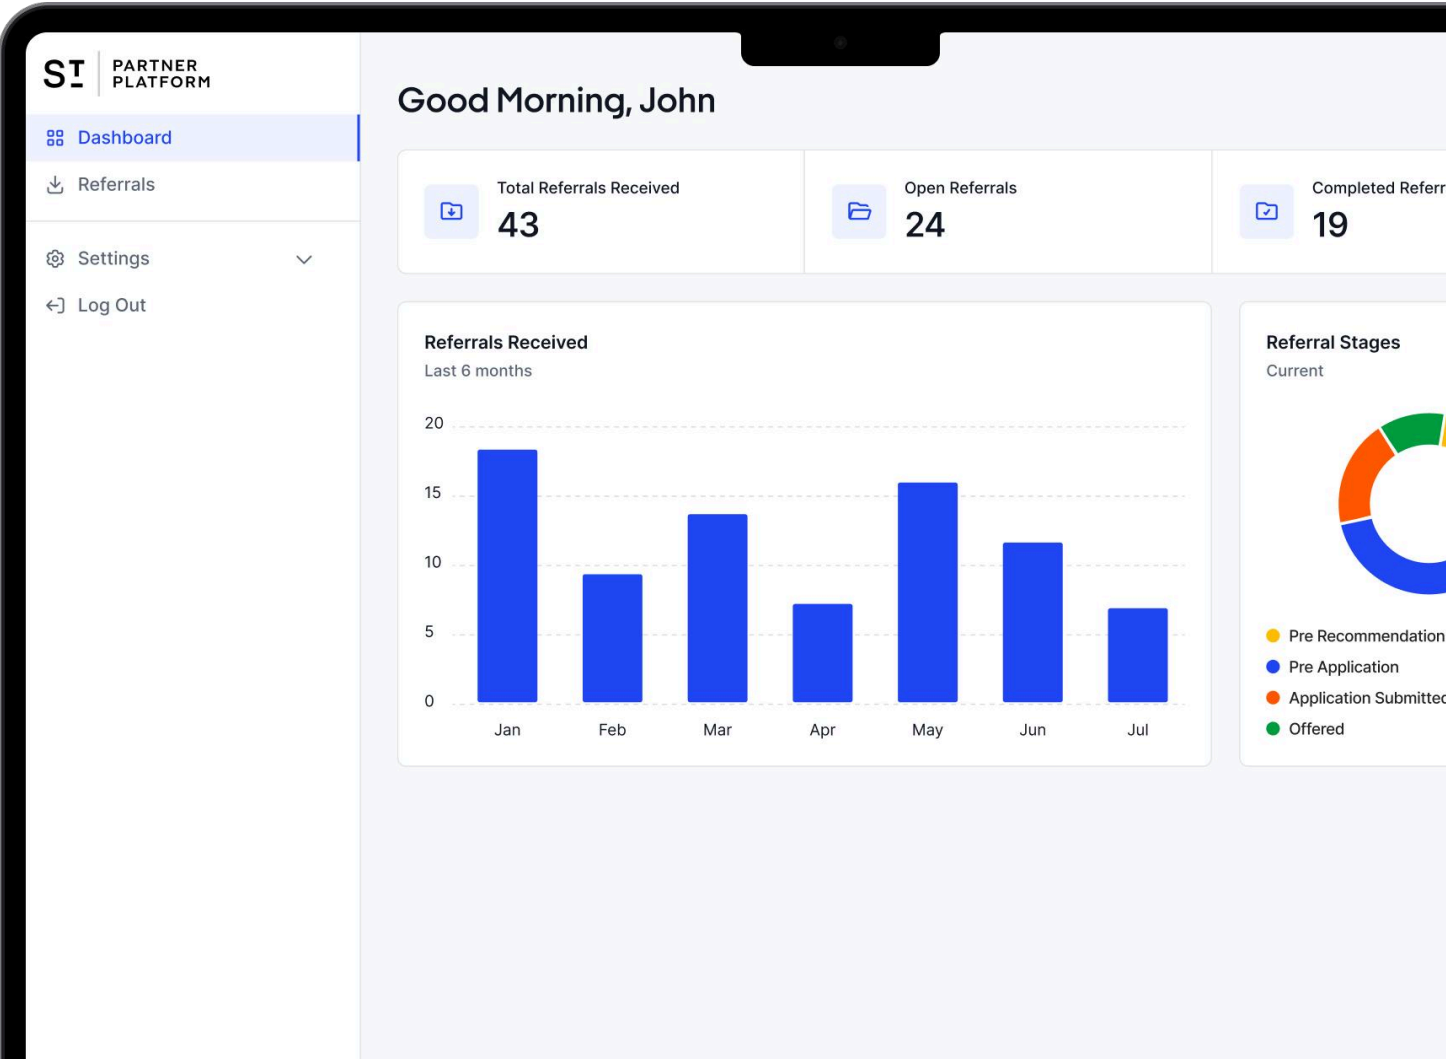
ST PARTNER PLATFORM

Dashboard
Referrals

Settings
Log Out

Good Morning, John

Total Referrals Received
43

Open Referrals
24

Completed Referr
19

Referrals Received
Last 6 months

| | |
|---|---|
| 20 | |
| 15 | |
| 10 | |
| 5 | |
| 0 | |

Jan Feb Mar Apr May Jun Jul

Referral Stages
Current

Pre Recommendation
Pre Application
Application Submittec
Offered